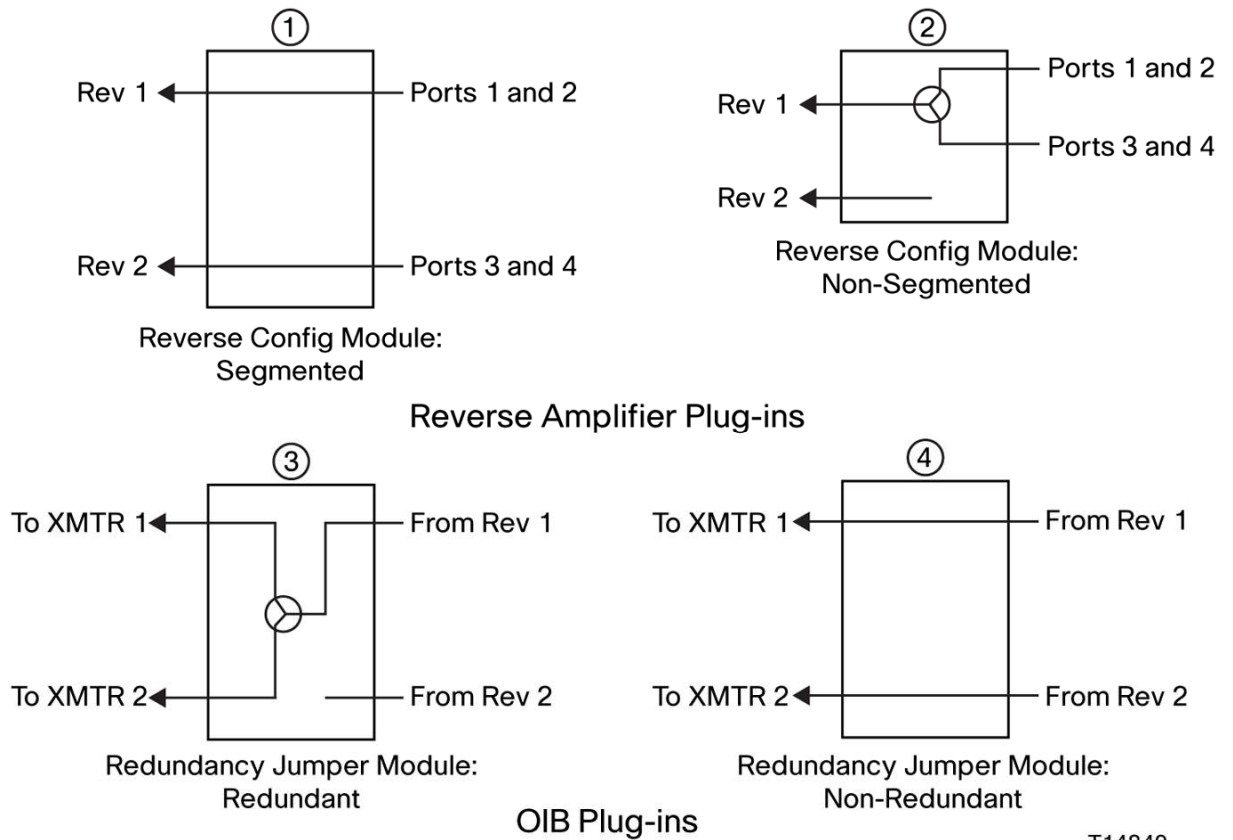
①
Rev 1
Ports 1 and 2
Rev 2
Ports 3 and 4
Reverse Config Module: Segmented

②
Rev 1
Ports 1 and 2
Ports 3 and 4
Rev 2
Reverse Config Module: Non-Segmented

Reverse Amplifier Plug-ins

③
To XMTR 1
From Rev 1
To XMTR 2
From Rev 2
Redundancy Jumper Module: Redundant

④
To XMTR 1
From Rev 1
To XMTR 2
From Rev 2
Redundancy Jumper Module: Non-Redundant

OIB Plug-ins

T14840